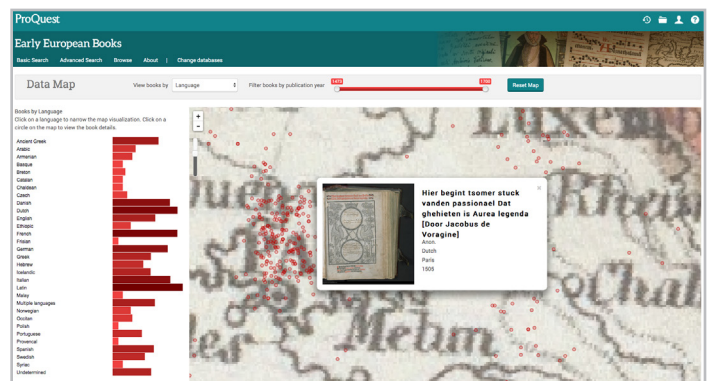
ProQuest

Early European Books

Basic Search   Advanced Search   Browse   About   |   Change databases

Data Map

View books by  Language

Filter books by publication year  1450  1700

Reset Map

Books by Language
Click on a language to narrow the map visualization. Click on a circle on the map to view the book details.

Ancient Greek
Arabic
Armenian
Basque
Breton
Catalan
Chaldean
Czech
Danish
Dutch
English
Ethiopic
French
Frisian
German
Greek
Hebrew
Icelandic
Italian
Latin
Malay
Multiple languages
Norwegian
Occitan
Polish
Portuguese
Provencal
Spanish
Swedish
Syriac
Undetermined

+
-

Hier begint tsomer stuck vanden passionael Dat ghehieten is Aurea legenda [Door Jacobus de Voragine]
Anon.
Dutch
Paris
1505

×